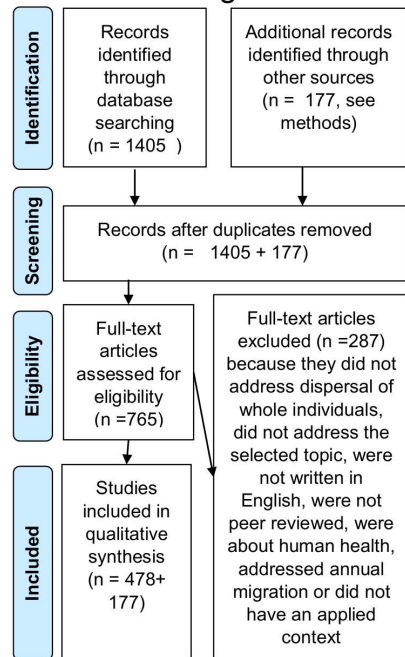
Identification

Records identified through database searching (n = 1405 )

Additional records identified through other sources (n = 177, see methods)

Screening

Records after duplicates removed (n = 1405 + 177)

Eligibility

Full-text articles assessed for eligibility (n =765)

Full-text articles excluded (n =287) because they did not address dispersal of whole individuals, did not address the selected topic, were not written in English, were not peer reviewed, were about human health, addressed annual migration or did not have an applied context

Included

Studies included in qualitative synthesis (n = 478+ 177)